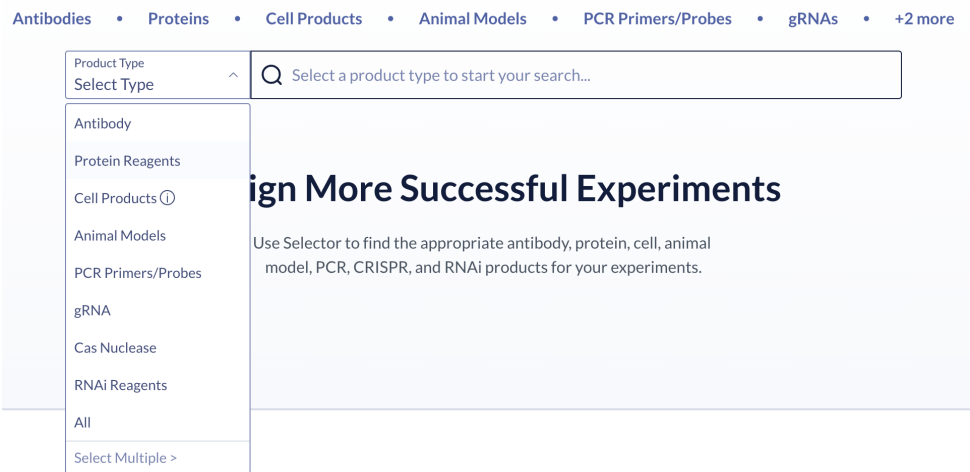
Antibodies • Proteins • Cell Products • Animal Models • PCR Primers/Probes • gRNAs • +2 more

Product Type
Select Type

Select a product type to start your search...

Antibody
Protein Reagents
Cell Products ⓘ
Animal Models
PCR Primers/Probes
gRNA
Cas Nuclease
RNAi Reagents
All
Select Multiple >

ign More Successful Experiments

Use Selector to find the appropriate antibody, protein, cell, animal model, PCR, CRISPR, and RNAi products for your experiments.